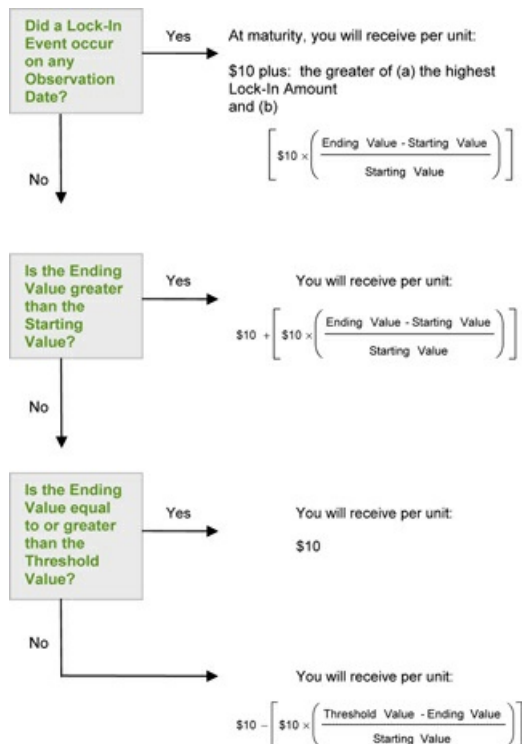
Did a Lock-In Event occur on any Observation Date?

Yes

At maturity, you will receive per unit:

\$10 plus: the greater of (a) the highest Lock-In Amount and (b)

$\left[ \$10 \times \left( \frac{\text{Ending Value - Starting Value}}{\text{Starting Value}} \right) \right]$

No

Is the Ending Value greater than the Starting Value?

Yes

You will receive per unit:

$\$10 + \left[ \$10 \times \left( \frac{\text{Ending Value - Starting Value}}{\text{Starting Value}} \right) \right]$

No

Is the Ending Value equal to or greater than the Threshold Value?

Yes

You will receive per unit:

\$10

No

You will receive per unit:

$\$10 - \left[ \$10 \times \left( \frac{\text{Threshold Value - Ending Value}}{\text{Starting Value}} \right) \right]$